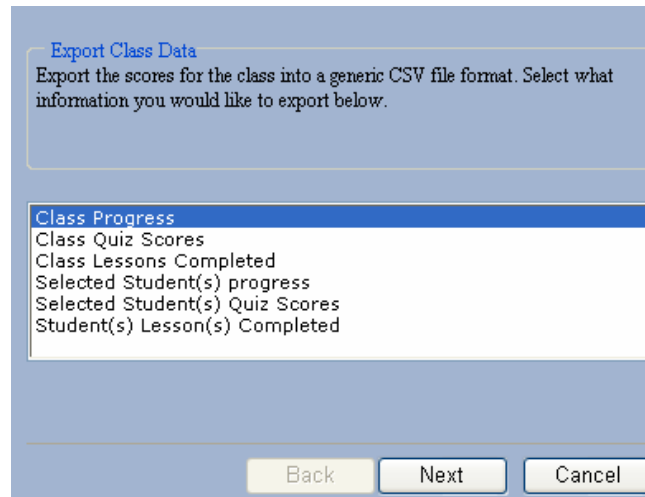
Export Class Data
Export the scores for the class into a generic CSV file format. Select what information you would like to export below.

Class Progress
Class Quiz Scores
Class Lessons Completed
Selected Student(s) progress
Selected Student(s) Quiz Scores
Student(s) Lesson(s) Completed

Back
Next
Cancel